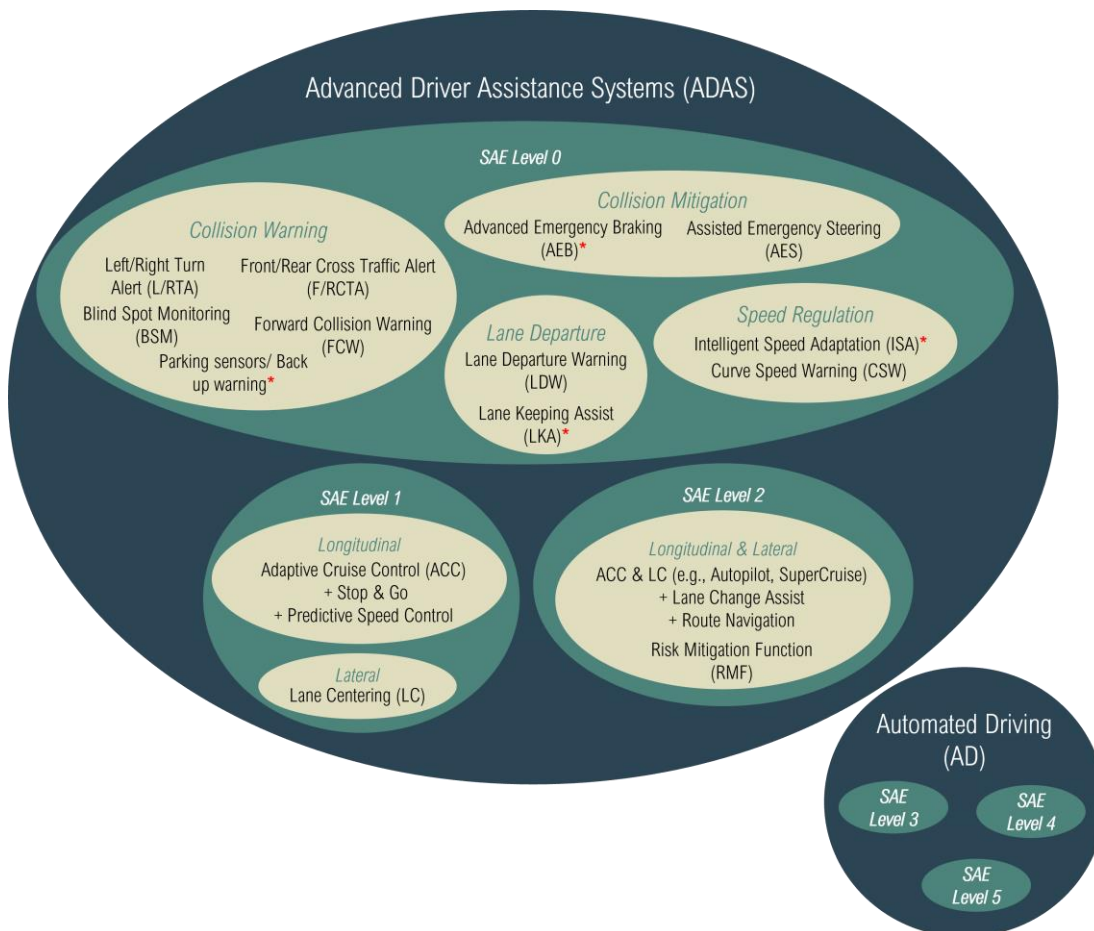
Advanced Driver Assistance Systems (ADAS)

SAE Level 0

Collision Warning

Left/Right Turn Alert (L/RTA)

Front/Rear Cross Traffic Alert (F/RCTA)

Blind Spot Monitoring (BSM)

Forward Collision Warning (FCW)

Parking sensors/ Back up warning*

Collision Mitigation

Advanced Emergency Braking (AEB)*

Assisted Emergency Steering (AES)

Lane Departure

Lane Departure Warning (LDW)

Lane Keeping Assist (LKA)*

Speed Regulation

Intelligent Speed Adaptation (ISA)*

Curve Speed Warning (CSW)

SAE Level 1

Longitudinal

Adaptive Cruise Control (ACC)
+ Stop & Go
+ Predictive Speed Control

Lateral

Lane Centering (LC)

SAE Level 2

Longitudinal & Lateral

ACC & LC (e.g., Autopilot, SuperCruise)
+ Lane Change Assist
+ Route Navigation

Risk Mitigation Function (RMF)

Automated Driving (AD)

SAE Level 3

SAE Level 4

SAE Level 5